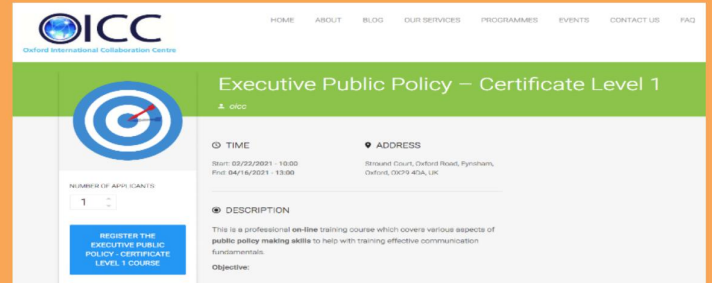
OICC
Oxford International Collaboration Centre

HOME ABOUT BLOG OUR SERVICES PROGRAMMES EVENTS CONTACT US FAQ

Executive Public Policy – Certificate Level 1

oicc

NUMBER OF APPLICANTS
1

REGISTER THE EXECUTIVE PUBLIC POLICY - CERTIFICATE LEVEL 1 COURSE

TIME
Start: 02/22/2021 - 10:00
End: 04/16/2021 - 13:00

ADDRESS
Stround Court, Oxford Road, Fynsham, Oxford, OX29 4GA, UK

DESCRIPTION

This is a professional on-line training course which covers various aspects of public policy making skills to help with training effective communication fundamentals.

Objective: